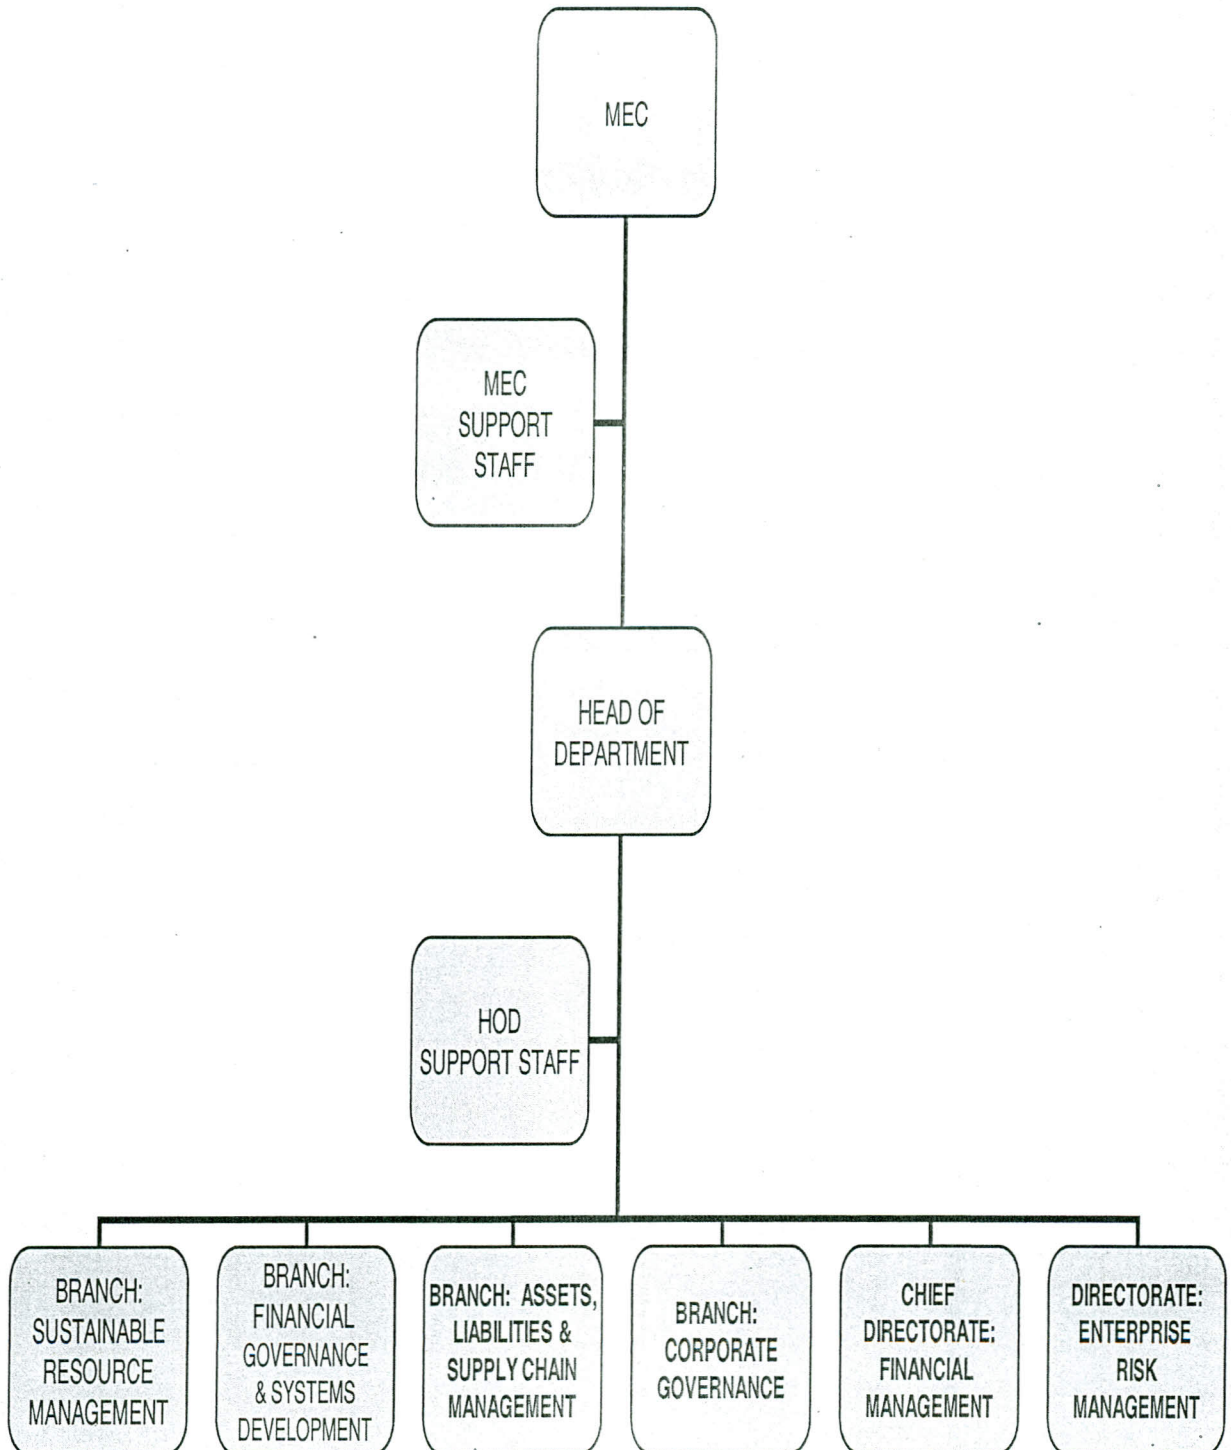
MEC

MEC SUPPORT STAFF

HEAD OF DEPARTMENT

HOD SUPPORT STAFF

BRANCH: SUSTAINABLE RESOURCE MANAGEMENT

BRANCH: FINANCIAL GOVERNANCE & SYSTEMS DEVELOPMENT

BRANCH: ASSETS, LIABILITIES & SUPPLY CHAIN MANAGEMENT

BRANCH: CORPORATE GOVERNANCE

CHIEF DIRECTORATE: FINANCIAL MANAGEMENT

DIRECTORATE: ENTERPRISE RISK MANAGEMENT